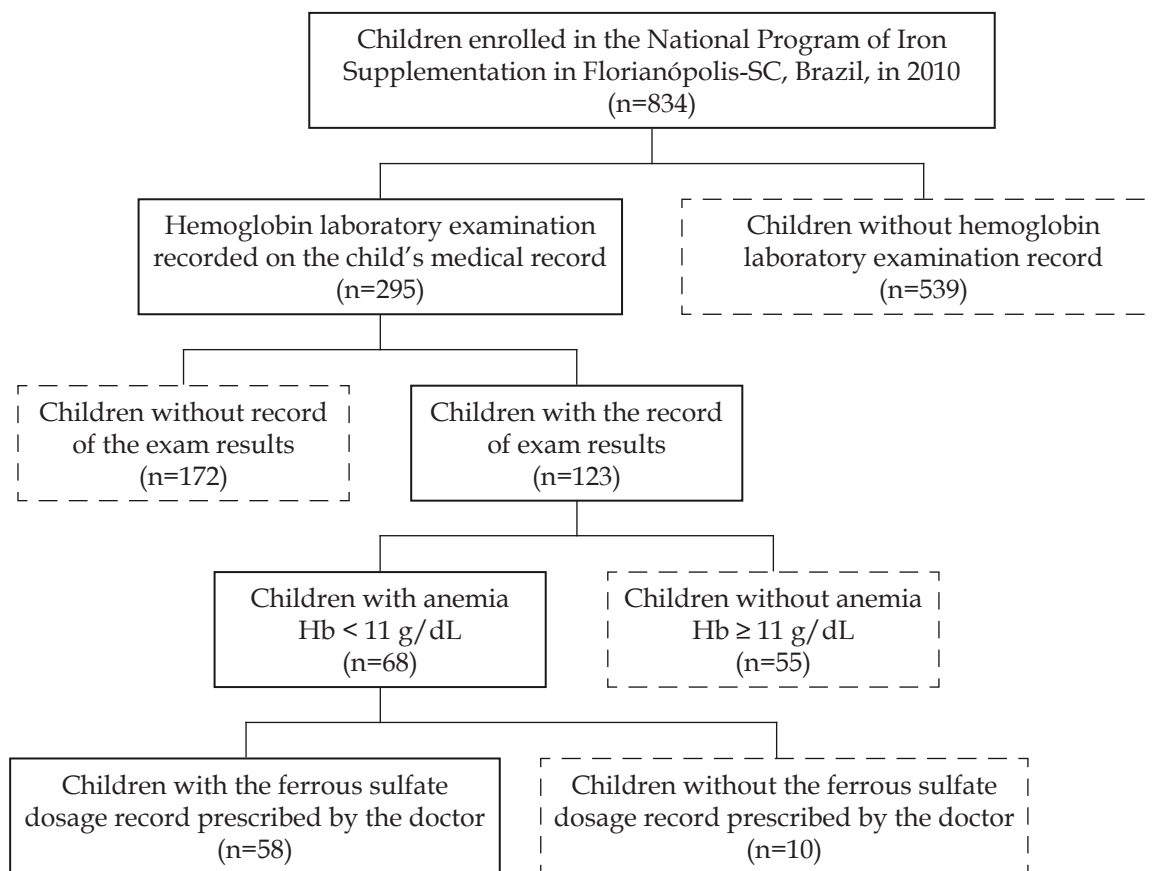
Children enrolled in the National Program of Iron Supplementation in Florianópolis-SC, Brazil, in 2010 (n=834)

Hemoglobin laboratory examination recorded on the child's medical record (n=295)

Children without hemoglobin laboratory examination record (n=539)

Children without record of the exam results (n=172)

Children with the record of exam results (n=123)

Children with anemia Hb < 11 g/dL (n=68)

Children without anemia Hb ≥ 11 g/dL (n=55)

Children with the ferrous sulfate dosage record prescribed by the doctor (n=58)

Children without the ferrous sulfate dosage record prescribed by the doctor (n=10)